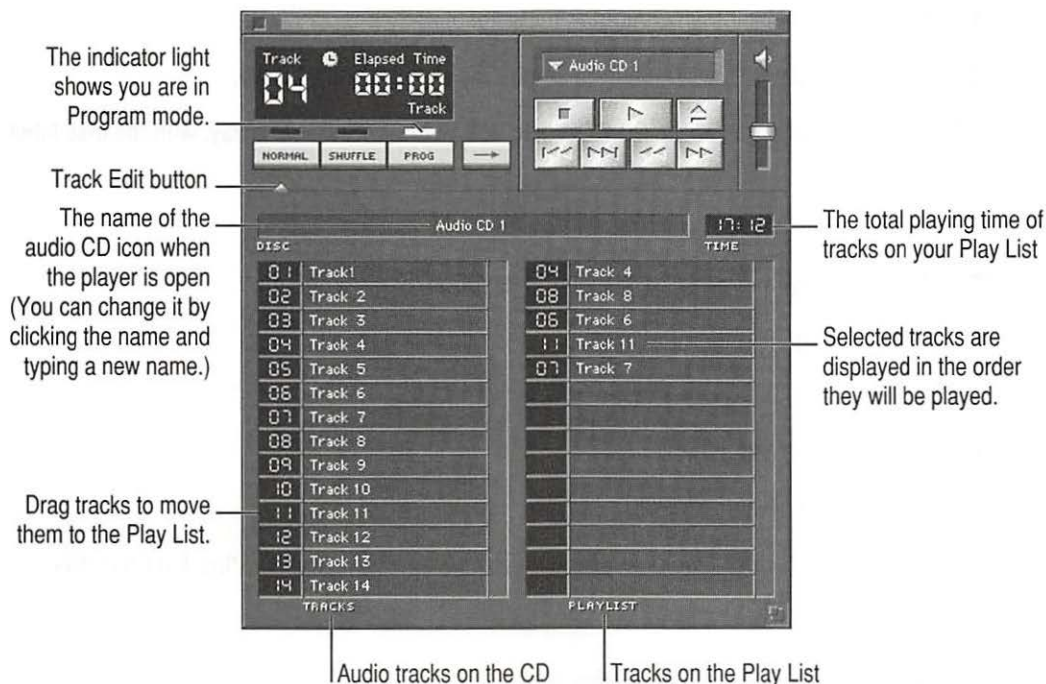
The indicator light shows you are in Program mode.

Track Edit button

The name of the audio CD icon when the player is open (You can change it by clicking the name and typing a new name.)

Drag tracks to move them to the Play List.

Track
Elapsed Time
04
00:00
Track

NORMAL
SHUFFLE
PROG

Audio CD 1

Audio CD 1
DISC

17:12
TIME

The total playing time of tracks on your Play List

| | |
|---|---|
| 01 | Track1 |
| 02 | Track 2 |
| 03 | Track 3 |
| 04 | Track 4 |
| 05 | Track 5 |
| 06 | Track 6 |
| 07 | Track 7 |
| 08 | Track 8 |
| 09 | Track 9 |
| 10 | Track 10 |
| 11 | Track 11 |
| 12 | Track 12 |
| 13 | Track 13 |
| 14 | Track 14 |

TRACKS

| | |
|---|---|
| 04 | Track 4 |
| 08 | Track 8 |
| 06 | Track 6 |
| 11 | Track 11 |
| 07 | Track 7 |

PLAYLIST

Selected tracks are displayed in the order they will be played.

Audio tracks on the CD

Tracks on the Play List